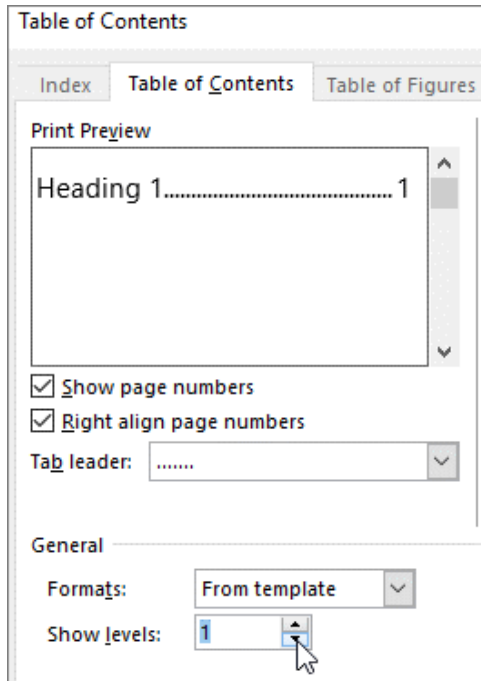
Table of Contents

Index

Table of Contents

Table of Figures

Print Preview

Heading 1........................................1

Show page numbers

Right align page numbers

Tab leader: .......

General

Formats: From template

Show levels: 1